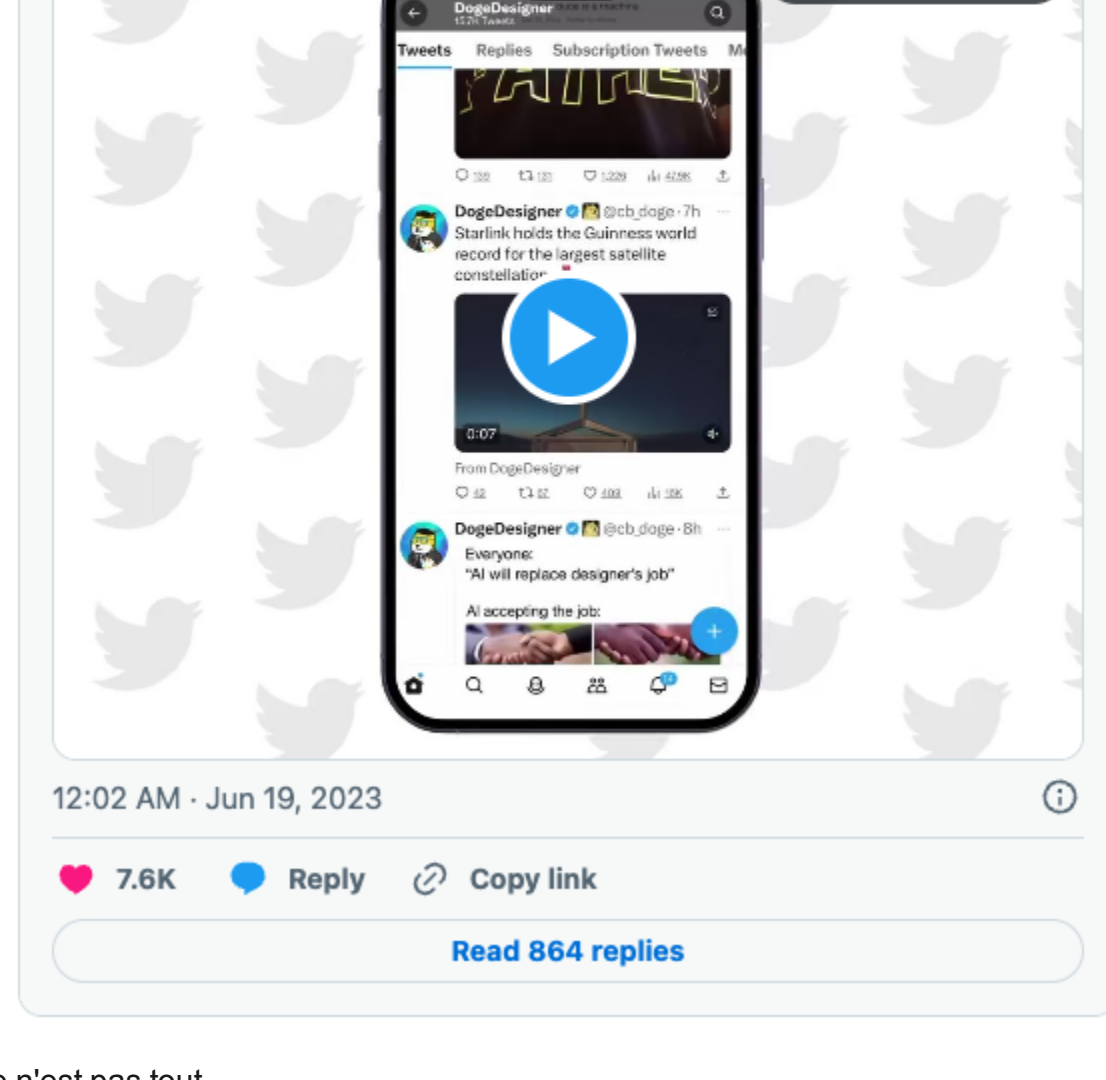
DogeDesigner
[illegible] Tweets

Tweets Replies Subscription Tweets M

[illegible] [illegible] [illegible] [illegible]

DogeDesigner @cb_doge · 7h
Starlink holds the Guinness world record for the largest satellite constellation

0:07

From DogeDesigner

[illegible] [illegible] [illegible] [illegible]

DogeDesigner @cb_doge · 8h
Everyone:
"AI will replace designer's job"

AI accepting the job:

12:02 AM · Jun 19, 2023

7.6K Reply Copy link

Read 864 replies

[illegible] n'est pas tout